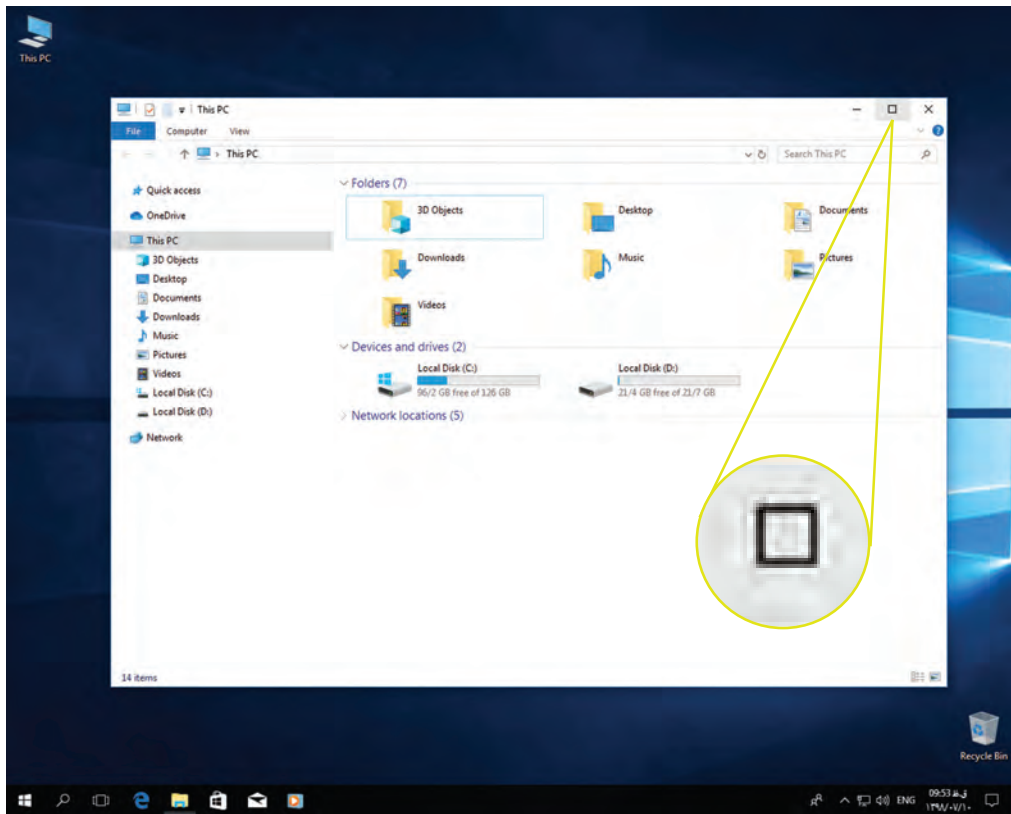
This PC

This PC

File Computer View

This PC

Search This PC

Quick access
OneDrive
This PC
3D Objects
Desktop
Documents
Downloads
Music
Pictures
Videos
Local Disk (C:)
Local Disk (D:)
Network

Folders (7)

3D Objects
Desktop
Documents
Downloads
Music
Pictures
Videos

Devices and drives (2)

Local Disk (C:)
96/2 GB free of 126 GB

Local Disk (D:)
21/4 GB free of 21/7 GB

Network locations (5)

14 items

Recycle Bin

ENG
09:53 ق.ظ
۱۳۹۷/۰۷/۱۰